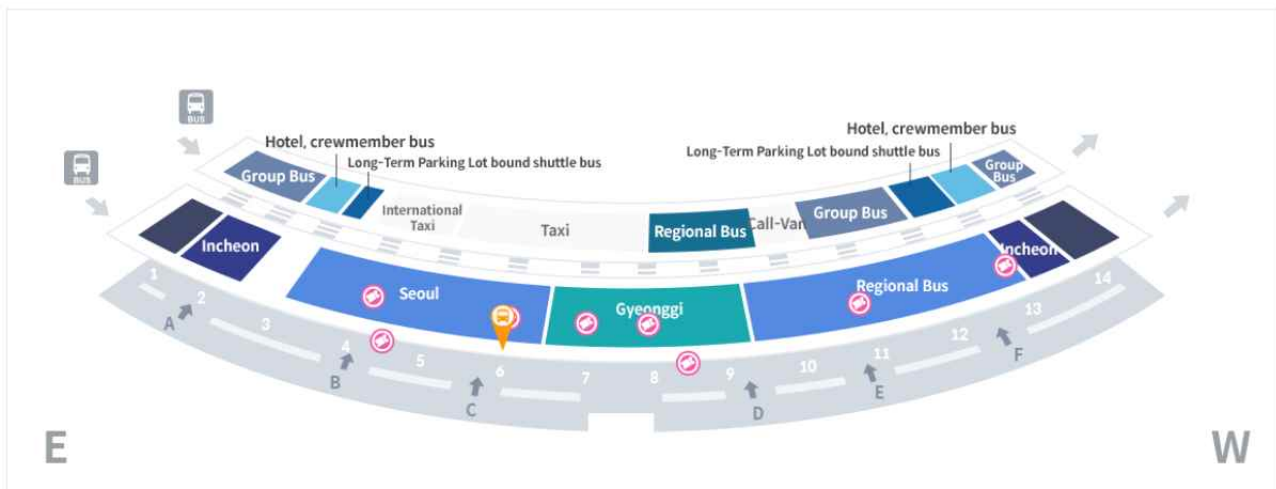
BUS

BUS

Hotel, crewmember bus

Long-Term Parking Lot bound shuttle bus

Group Bus

Hotel, crewmember bus

Long-Term Parking Lot bound shuttle bus

Group Bus

International Taxi

Taxi

Regional Bus

Call-Van

Group Bus

Incheon

Incheon

Seoul

Gyeonggi

Regional Bus

1

2

A

3

4

B

5

6

C

7

8

9

D

10

11

E

12

F

13

14

E

W